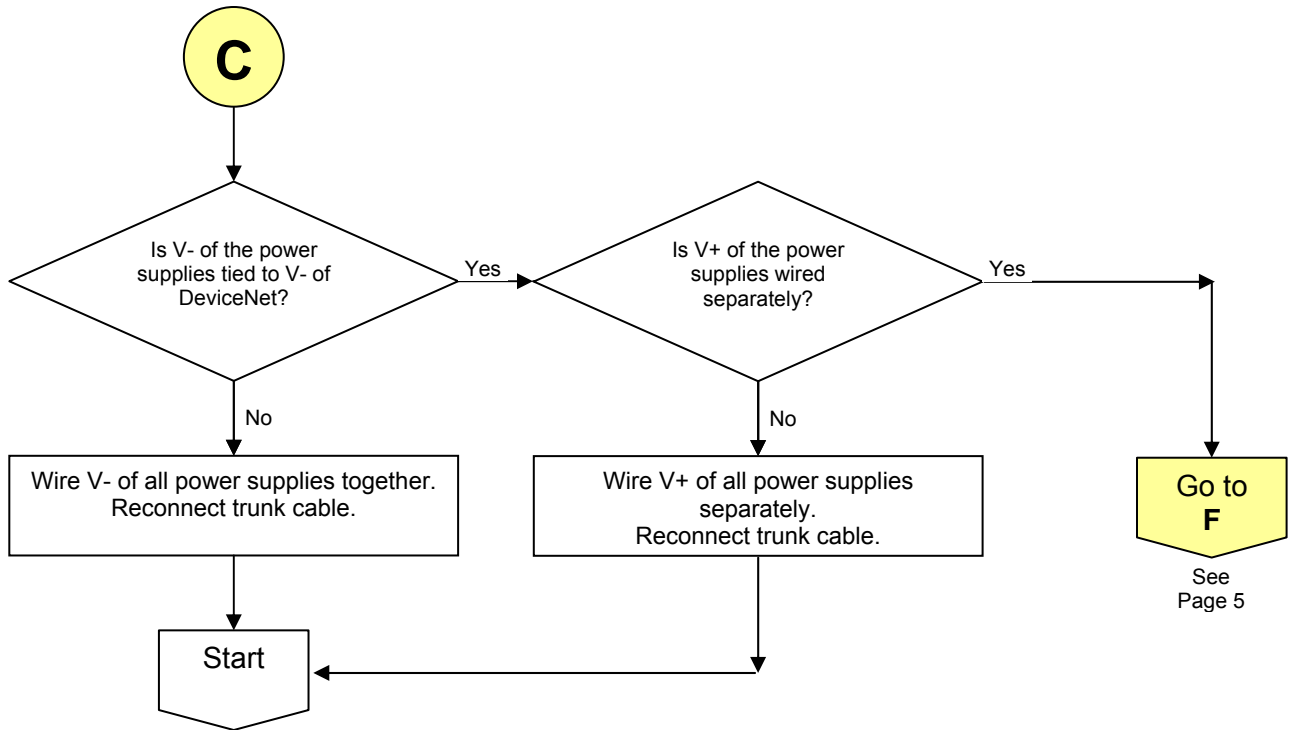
C

Is V- of the power supplies tied to V- of DeviceNet?

Yes

Is V+ of the power supplies wired separately?

Yes

No

No

Wire V- of all power supplies together. Reconnect trunk cable.

Wire V+ of all power supplies separately. Reconnect trunk cable.

Go to F

See Page 5

Start